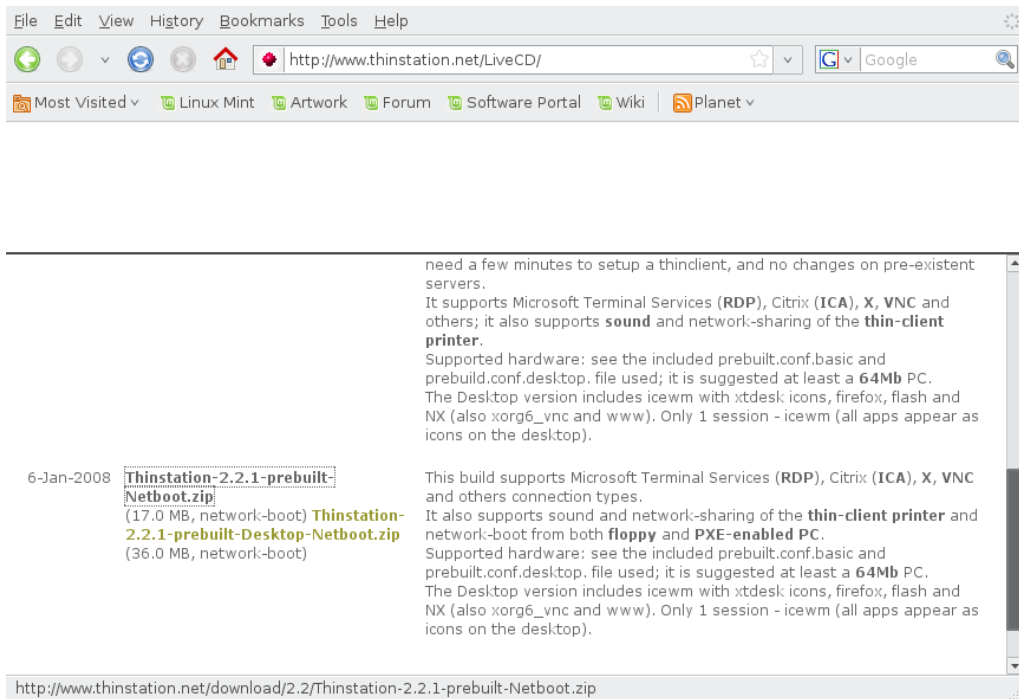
File Edit View History Bookmarks Tools Help

http://www.thinstation.net/LiveCD/

Google

Most Visited Linux Mint Artwork Forum Software Portal Wiki Planet

need a few minutes to setup a thinclient, and no changes on pre-existent servers.
It supports Microsoft Terminal Services (**RDP**), Citrix (**ICA**), **X**, **VNC** and others; it also supports **sound** and network-sharing of the **thin-client printer**.
Supported hardware: see the included prebuilt.conf.basic and prebuild.conf.desktop. file used; it is suggested at least a **64Mb** PC.
The Desktop version includes icewm with xtdesk icons, firefox, flash and NX (also xorg6_vnc and www). Only 1 session - icewm (all apps appear as icons on the desktop).

| 6-Jan-2008 | Thinstation-2.2.1-prebuilt-Netboot.zip (17.0 MB, network-boot) Thinstation-2.2.1-prebuilt-Desktop-Netboot.zip (36.0 MB, network-boot) | This build supports Microsoft Terminal Services (**RDP**), Citrix (**ICA**), **X**, **VNC** and others connection types. It also supports sound and network-sharing of the **thin-client printer** and network-boot from both **floppy** and **PXE-enabled PC**. Supported hardware: see the included prebuilt.conf.basic and prebuilt.conf.desktop. file used; it is suggested at least a **64Mb** PC. The Desktop version includes icewm with xtdesk icons, firefox, flash and NX (also xorg6_vnc and www). Only 1 session - icewm (all apps appear as icons on the desktop). |
|---|---|---|

http://www.thinstation.net/download/2.2/Thinstation-2.2.1-prebuilt-Netboot.zip